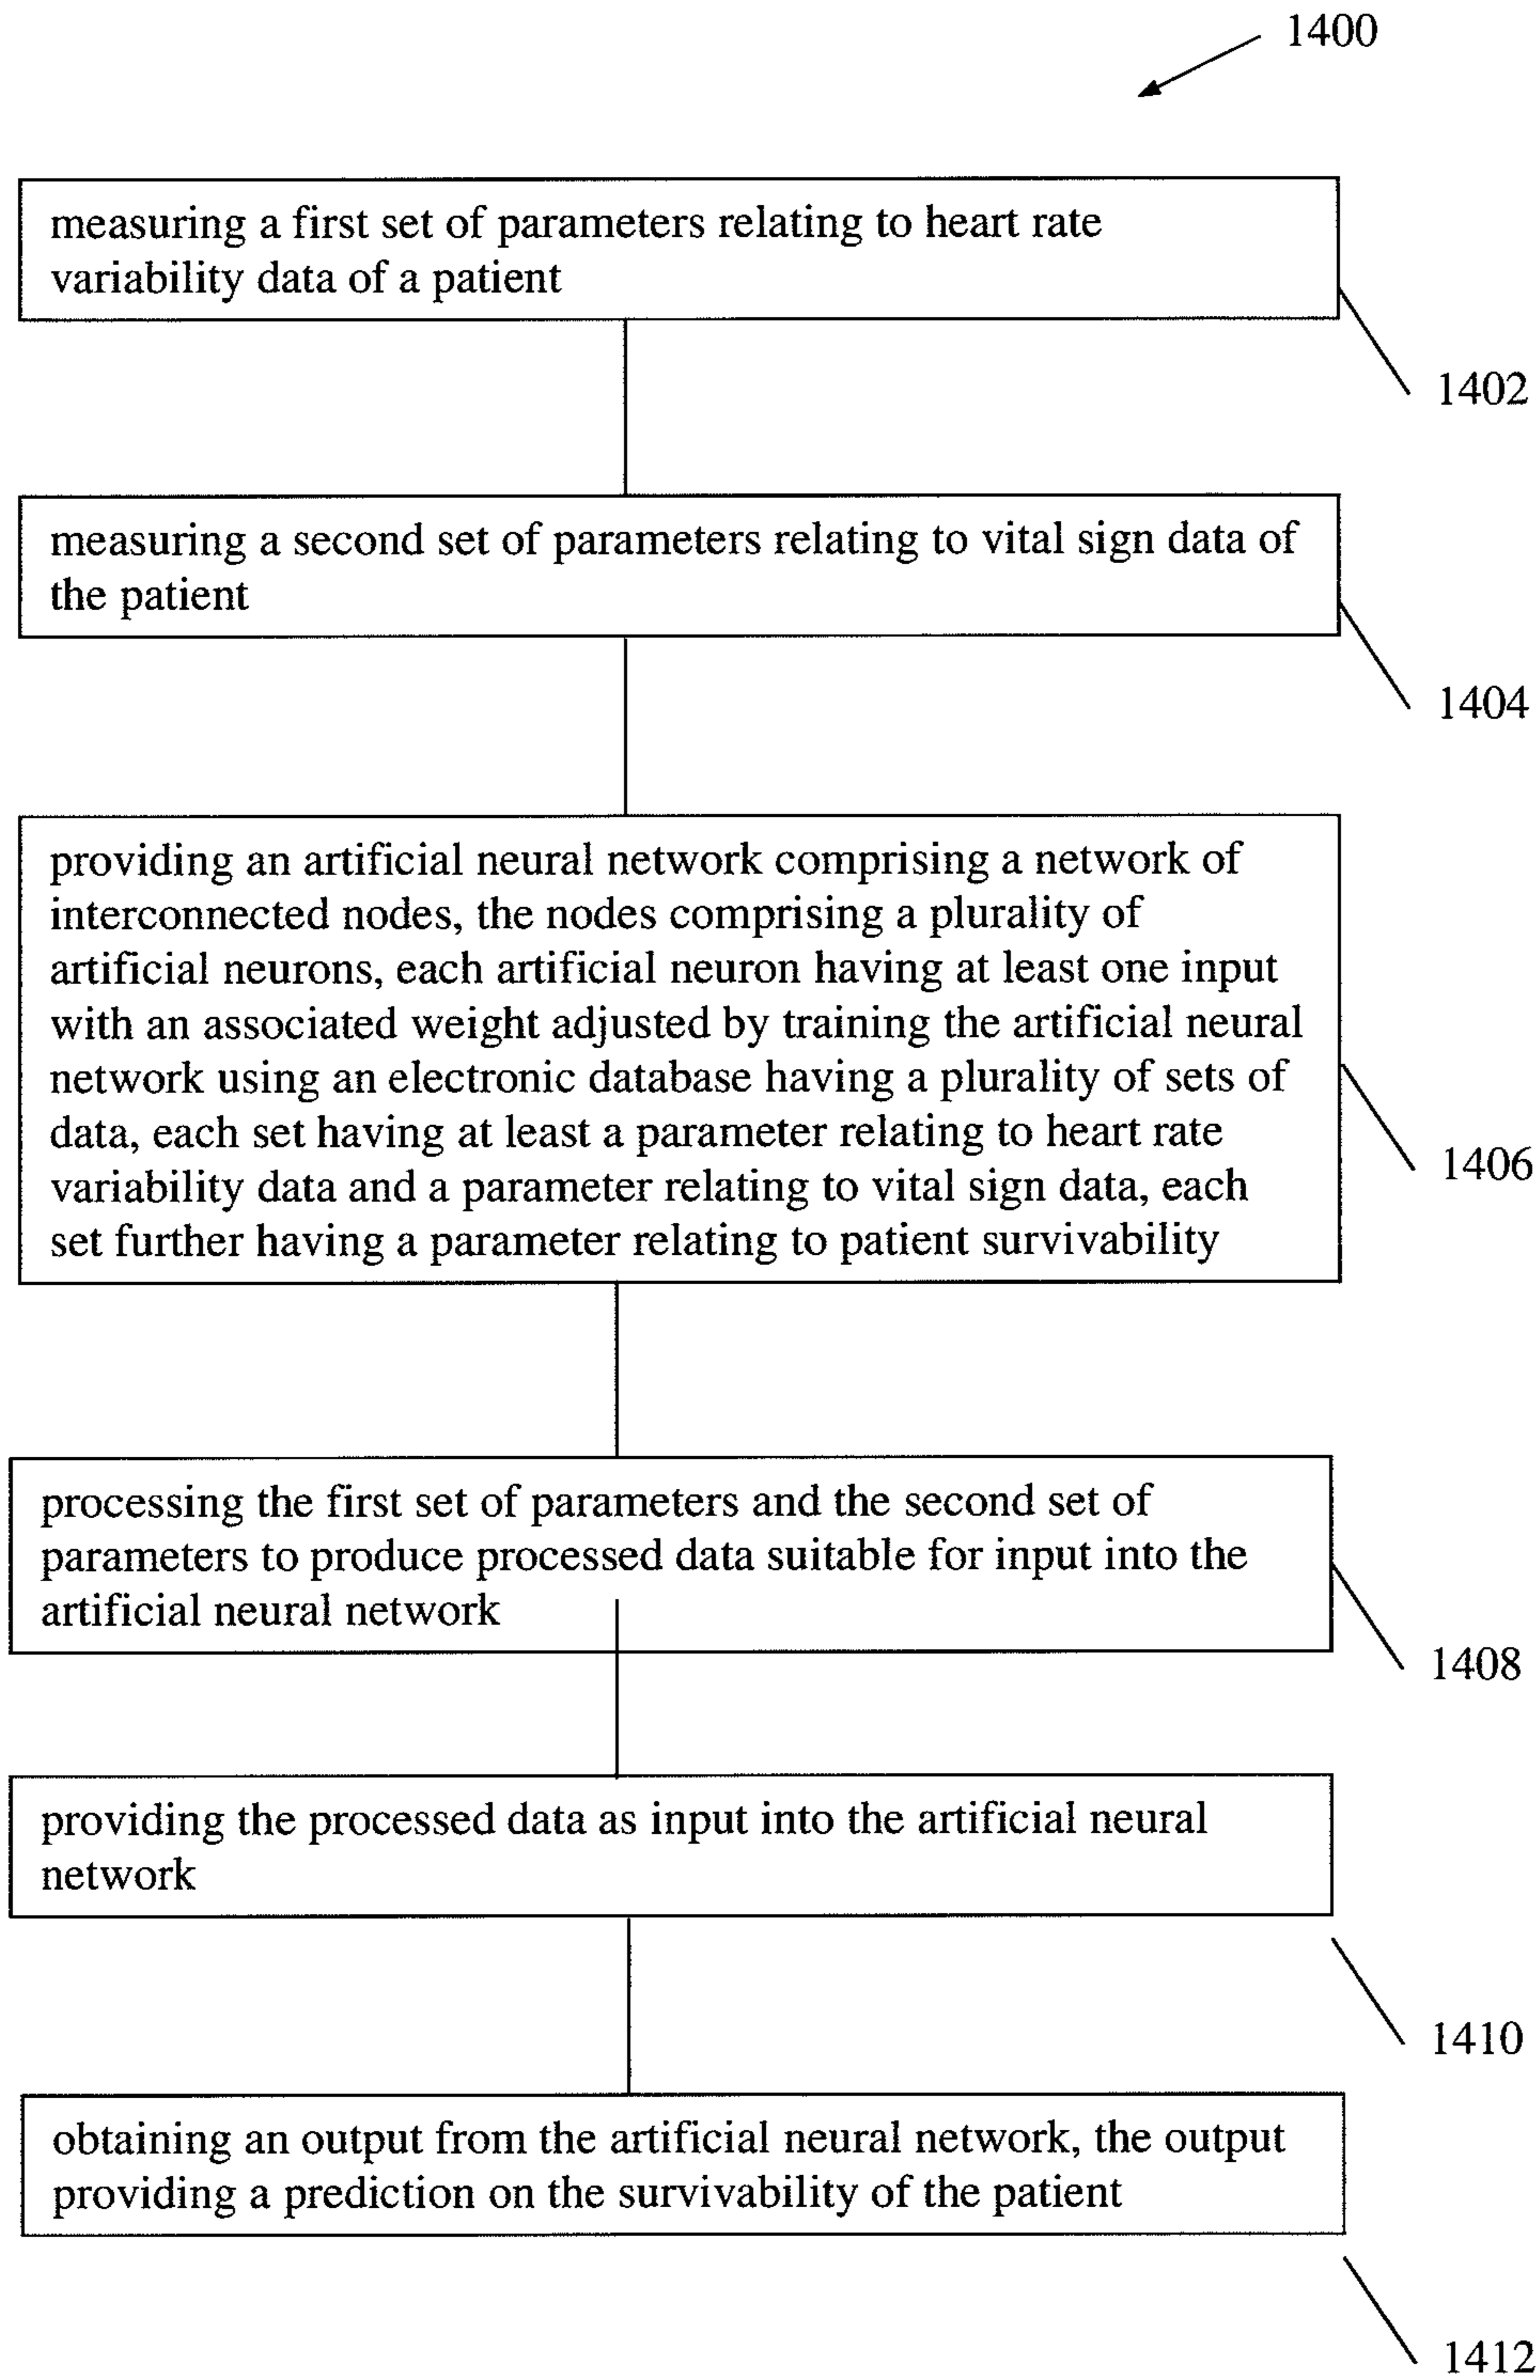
1400

measuring a first set of parameters relating to heart rate variability data of a patient

1402

measuring a second set of parameters relating to vital sign data of the patient

1404

providing an artificial neural network comprising a network of interconnected nodes, the nodes comprising a plurality of artificial neurons, each artificial neuron having at least one input with an associated weight adjusted by training the artificial neural network using an electronic database having a plurality of sets of data, each set having at least a parameter relating to heart rate variability data and a parameter relating to vital sign data, each set further having a parameter relating to patient survivability

1406

processing the first set of parameters and the second set of parameters to produce processed data suitable for input into the artificial neural network

1408

providing the processed data as input into the artificial neural network

1410

obtaining an output from the artificial neural network, the output providing a prediction on the survivability of the patient

1412